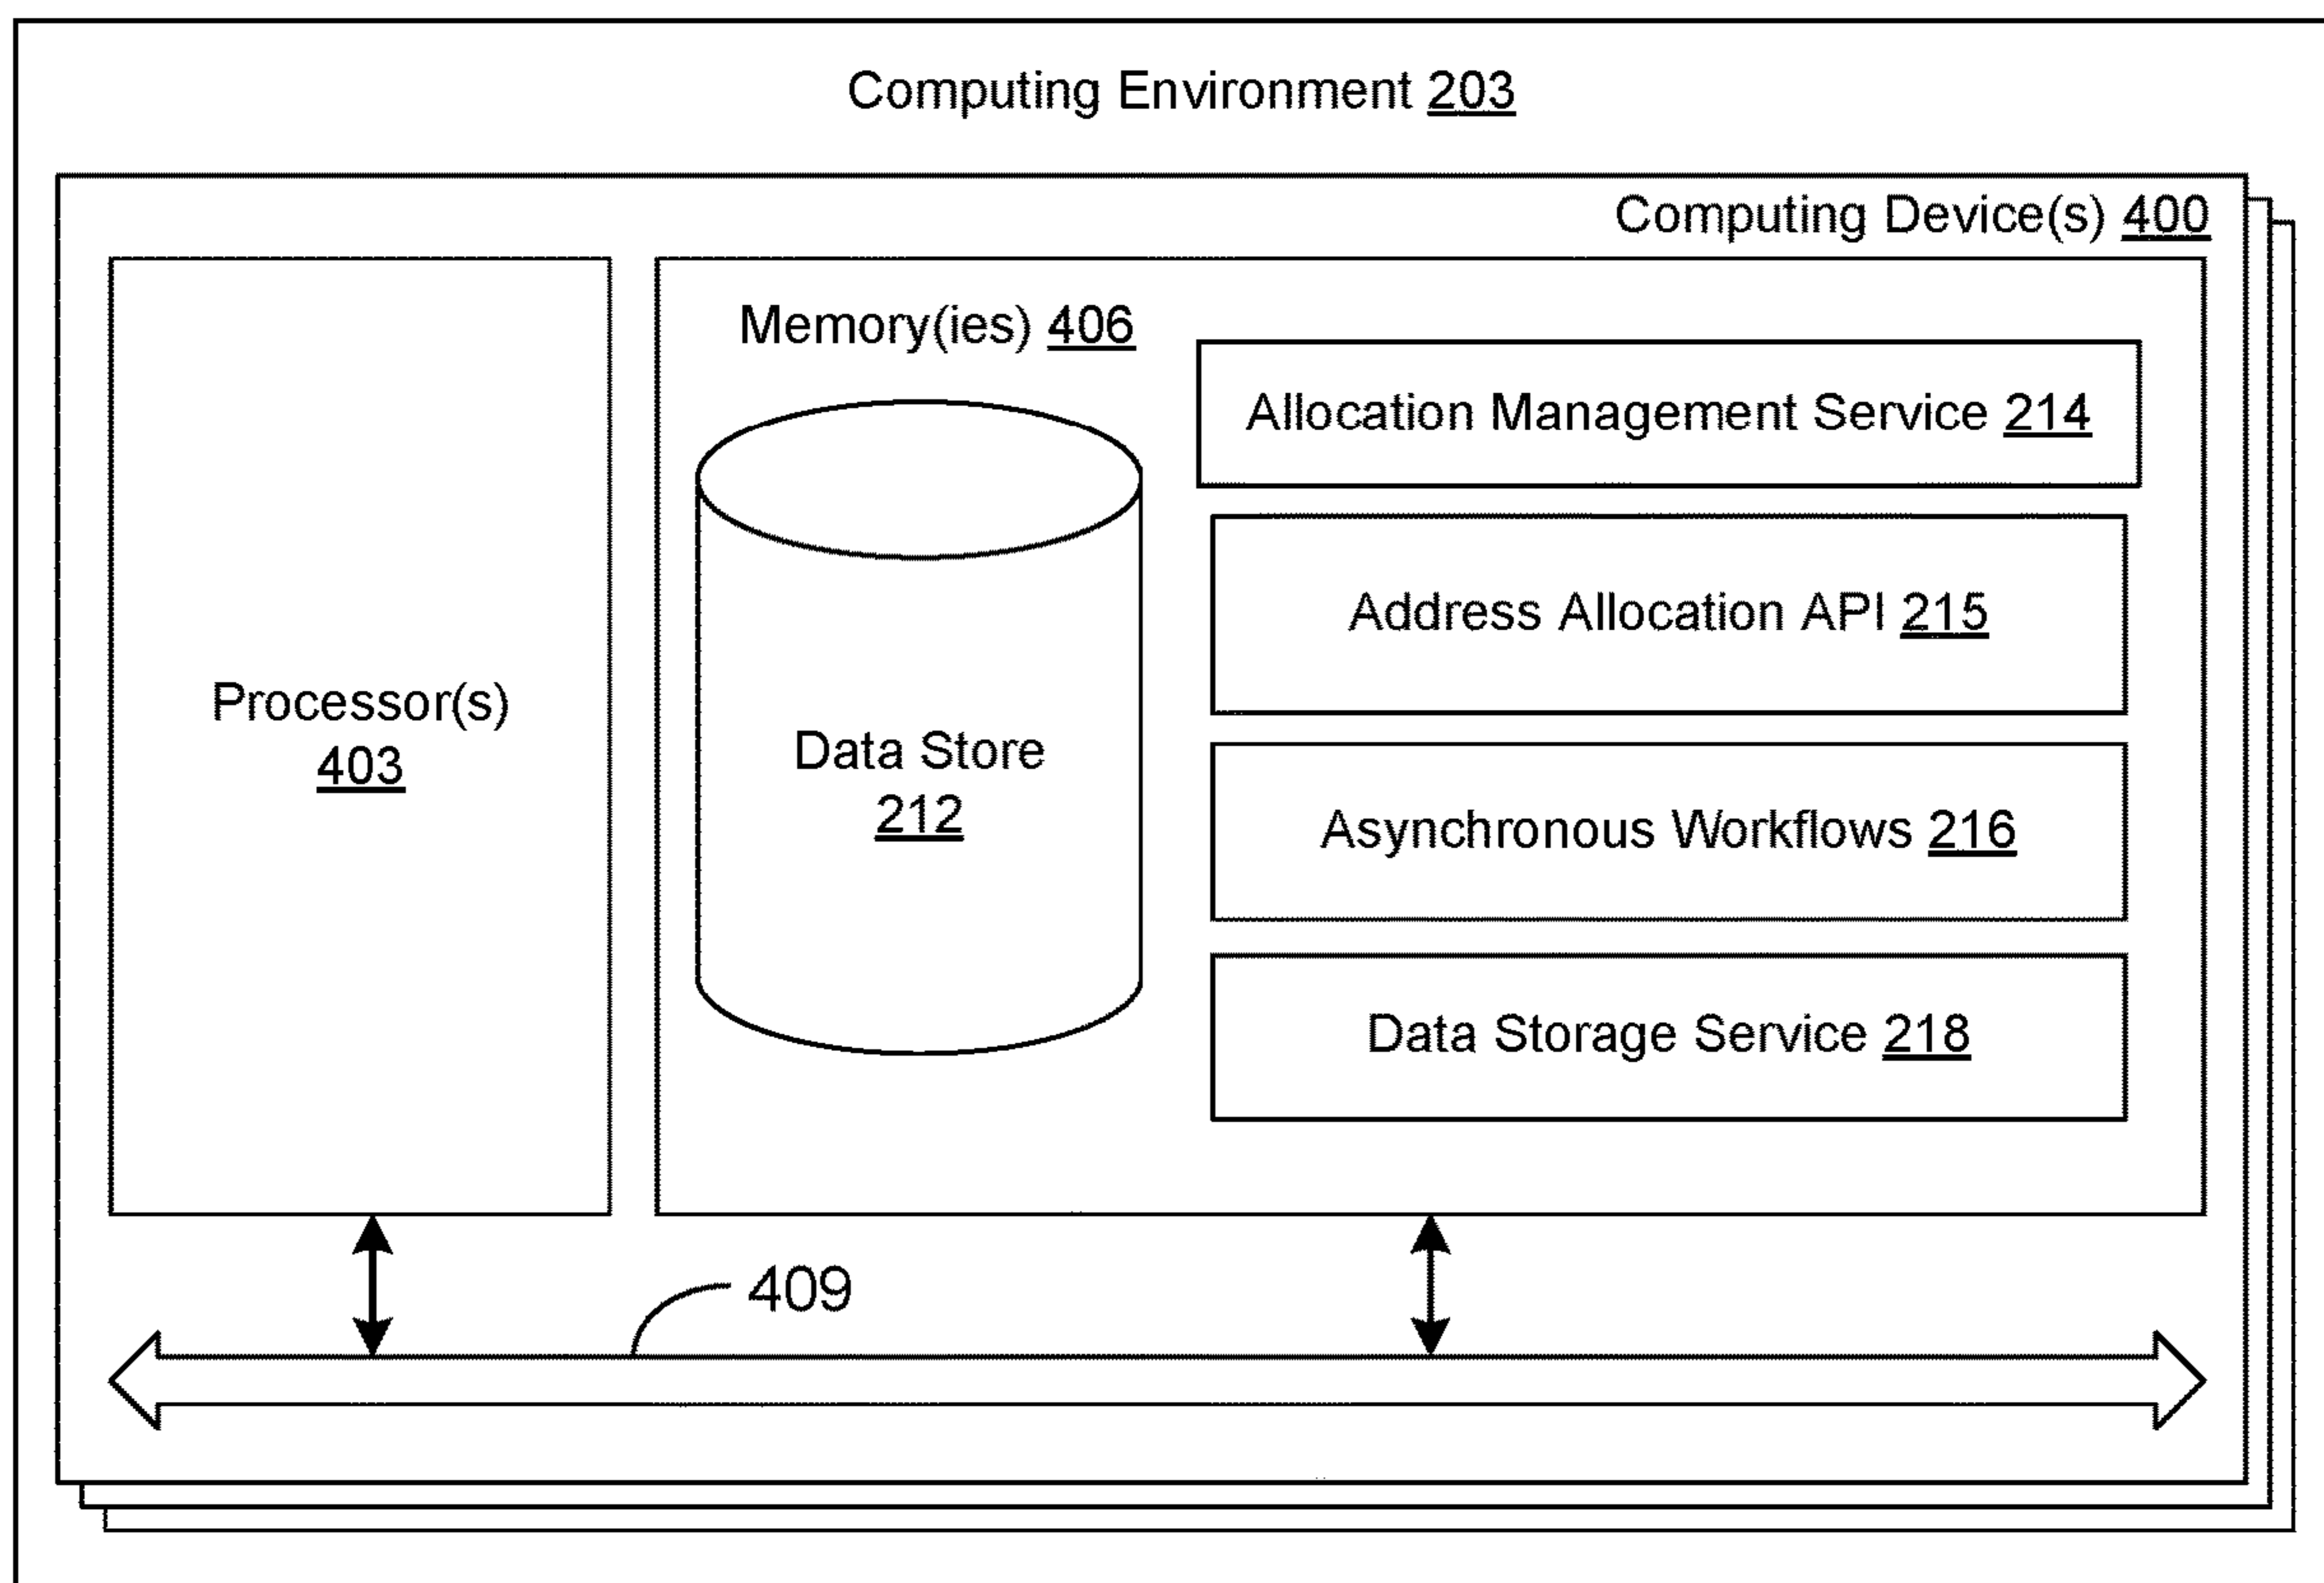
Computing Environment 203

Computing Device(s) 400

Processor(s) 403

Memory(ies) 406

Data Store 212

Allocation Management Service 214

Address Allocation API 215

Asynchronous Workflows 216

Data Storage Service 218

409